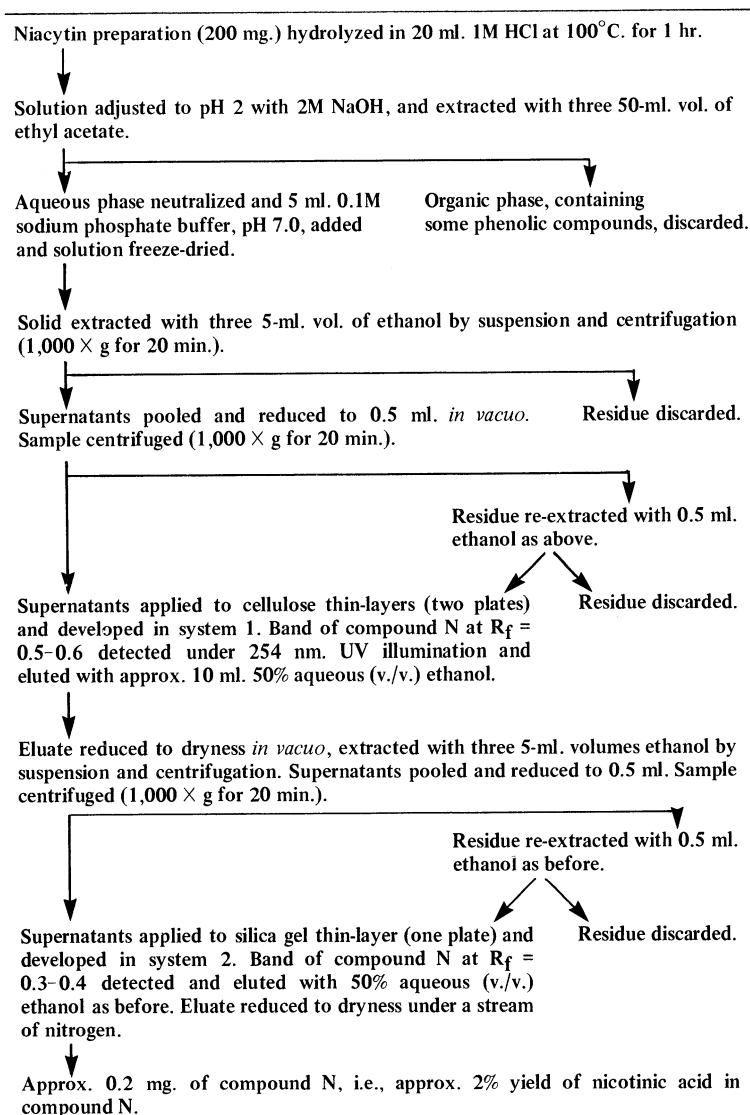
Niacytin preparation (200 mg.) hydrolyzed in 20 ml. 1M HCl at 100°C. for 1 hr.

Solution adjusted to pH 2 with 2M NaOH, and extracted with three 50-ml. vol. of ethyl acetate.

Aqueous phase neutralized and 5 ml. 0.1M sodium phosphate buffer, pH 7.0, added and solution freeze-dried.

Organic phase, containing some phenolic compounds, discarded.

Solid extracted with three 5-ml. vol. of ethanol by suspension and centrifugation ($1,000 \times$ g for 20 min.).

Supernatants pooled and reduced to 0.5 ml. *in vacuo.* Sample centrifuged ($1,000 \times$ g for 20 min.).

Residue discarded.

Residue re-extracted with 0.5 ml. ethanol as above.

Supernatants applied to cellulose thin-layers (two plates) and developed in system 1. Band of compound N at $R_f$ = 0.5–0.6 detected under 254 nm. UV illumination and eluted with approx. 10 ml. 50% aqueous (v./v.) ethanol.

Residue discarded.

Eluate reduced to dryness *in vacuo*, extracted with three 5-ml. volumes ethanol by suspension and centrifugation. Supernatants pooled and reduced to 0.5 ml. Sample centrifuged ($1,000 \times$ g for 20 min.).

Residue re-extracted with 0.5 ml. ethanol as before.

Supernatants applied to silica gel thin-layer (one plate) and developed in system 2. Band of compound N at $R_f$ = 0.3–0.4 detected and eluted with 50% aqueous (v./v.) ethanol as before. Eluate reduced to dryness under a stream of nitrogen.

Residue discarded.

Approx. 0.2 mg. of compound N, i.e., approx. 2% yield of nicotinic acid in compound N.